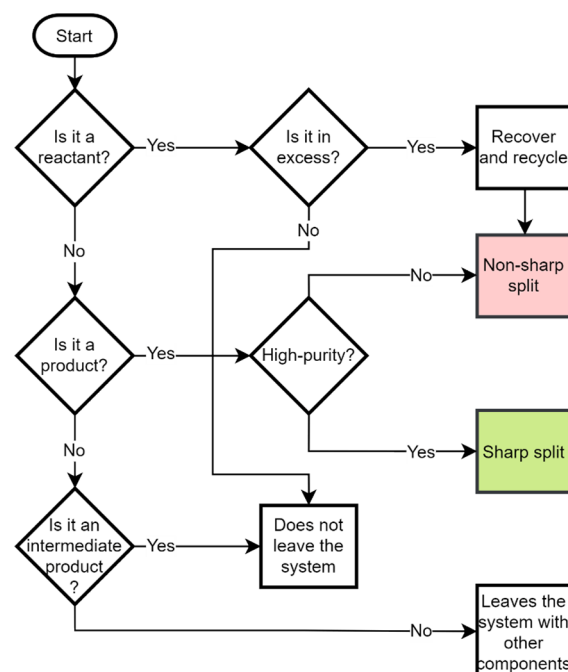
Start

Is it a reactant?

Yes

Is it in excess?

Yes

Recover and recycle

No

No

Non-sharp split

No

Is it a product?

Yes

High-purity?

No

Yes

Sharp split

Is it an intermediate product?

Yes

Does not leave the system

No

Leaves the system with other components